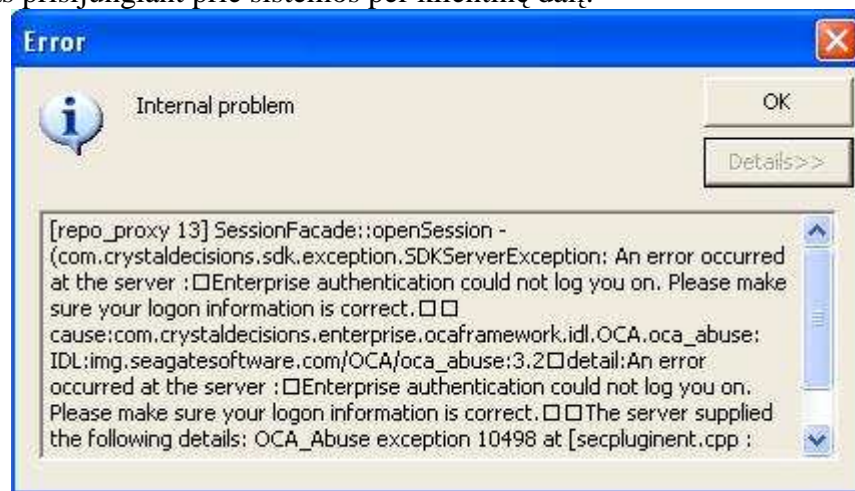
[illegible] prisijungiant prie sistemos per klientinę dalį.

Error

Internal problem

OK

Details>>

[repo_proxy 13] SessionFacade::openSession - (com.crystaldecisions.sdk.exception.SDKServerException: An error occurred at the server :□Enterprise authentication could not log you on. Please make sure your logon information is correct.□□ cause:com.crystaldecisions.enterprise.ocaframework.idl.OCA.oca_abuse: IDL:img.seagatesoftware.com/OCA/oca_abuse:3.2□detail:An error occurred at the server :□Enterprise authentication could not log you on. Please make sure your logon information is correct.□□The server supplied the following details: OCA_Abuse exception 10498 at [secpluginent.cpp :